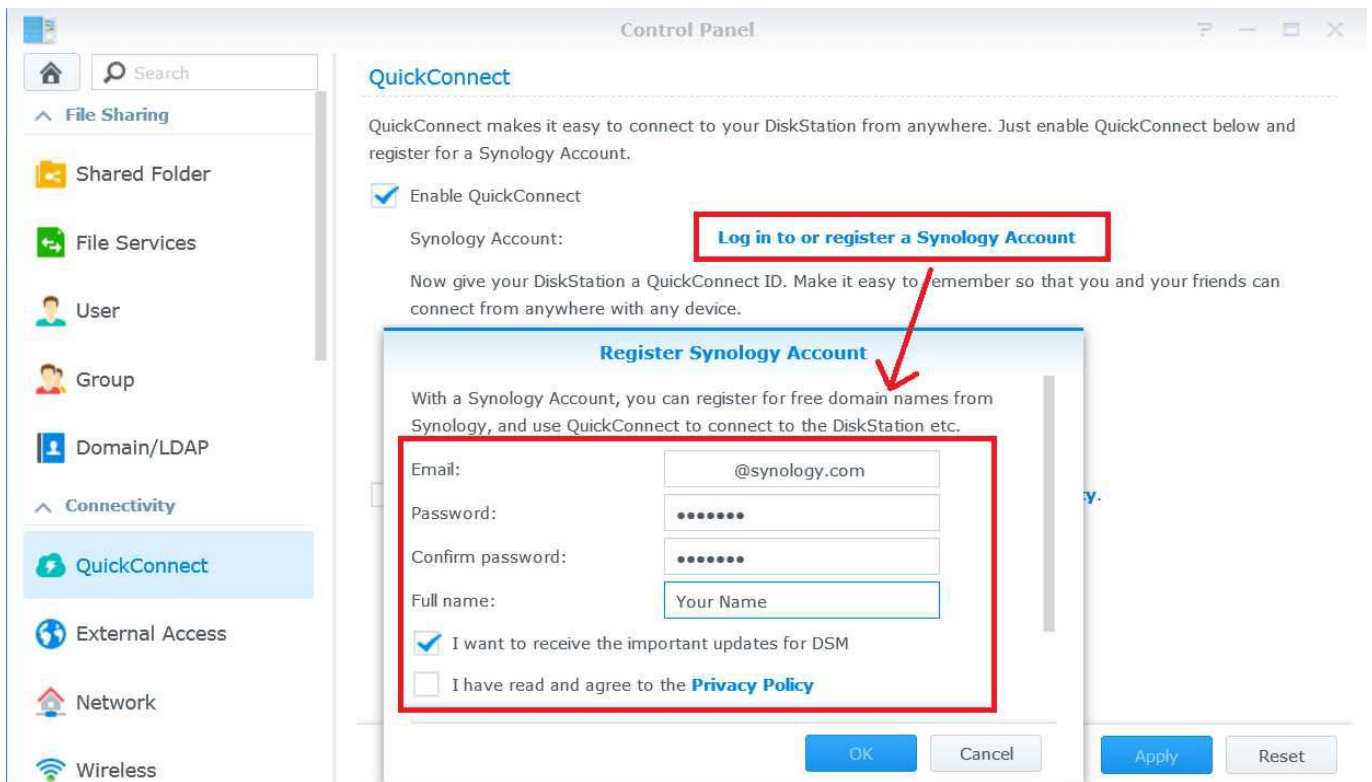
Control Panel

Search

File Sharing

Shared Folder

File Services

User

Group

Domain/LDAP

Connectivity

QuickConnect

External Access

Network

Wireless

QuickConnect

QuickConnect makes it easy to connect to your DiskStation from anywhere. Just enable QuickConnect below and register for a Synology Account.

Enable QuickConnect

Synology Account: Log in to or register a Synology Account

Now give your DiskStation a QuickConnect ID. Make it easy to remember so that you and your friends can connect from anywhere with any device.

Register Synology Account

With a Synology Account, you can register for free domain names from Synology, and use QuickConnect to connect to the DiskStation etc.

Email: @synology.com

Password: •••••••

Confirm password: •••••••

Full name: Your Name

I want to receive the important updates for DSM

I have read and agree to the Privacy Policy

OK Cancel

y.

Apply Reset